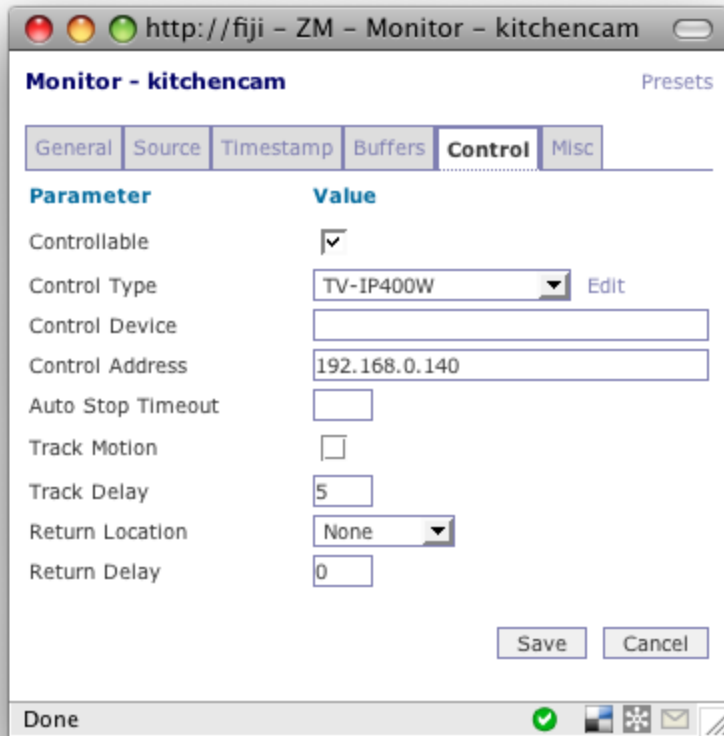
http://fiji – ZM – Monitor – kitchencam

Monitor - kitchencam

Presets

General | Source | Timestamp | Buffers | Control | Misc

| Parameter | Value |
|---|---|
| Controllable | ☑ |
| Control Type | TV-IP400W Edit |
| Control Device | |
| Control Address | 192.168.0.140 |
| Auto Stop Timeout | |
| Track Motion | ☐ |
| Track Delay | 5 |
| Return Location | None |
| Return Delay | 0 |

Save Cancel

Done